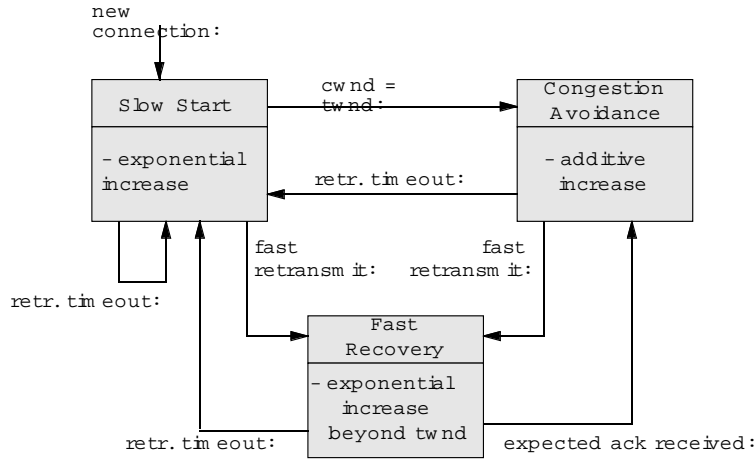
new connection:

Slow Start

- exponential increase

cwnd = twnd:

Congestion Avoidance

- additive increase

retr. timeout:

fast retransmit:

fast retransmit:

retr. timeout:

Fast Recovery

- exponential increase beyond twnd

retr. timeout:

expected ack received: